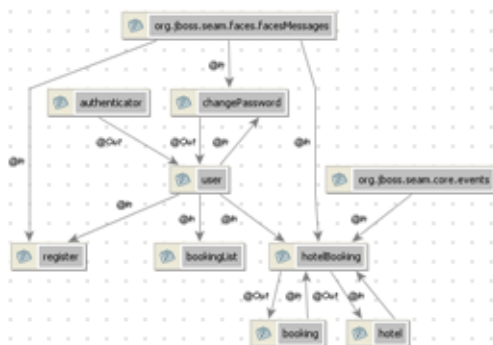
org.jboss.seam.faces.FacesMessages

@In

authenticator

changePassword

@In

@Out

@Out

@In

user

org.jboss.seam.core.events

@In

@In

@In

@In

register

bookingList

hotelBooking

@Out

@In

@Out

@In

booking

hotel